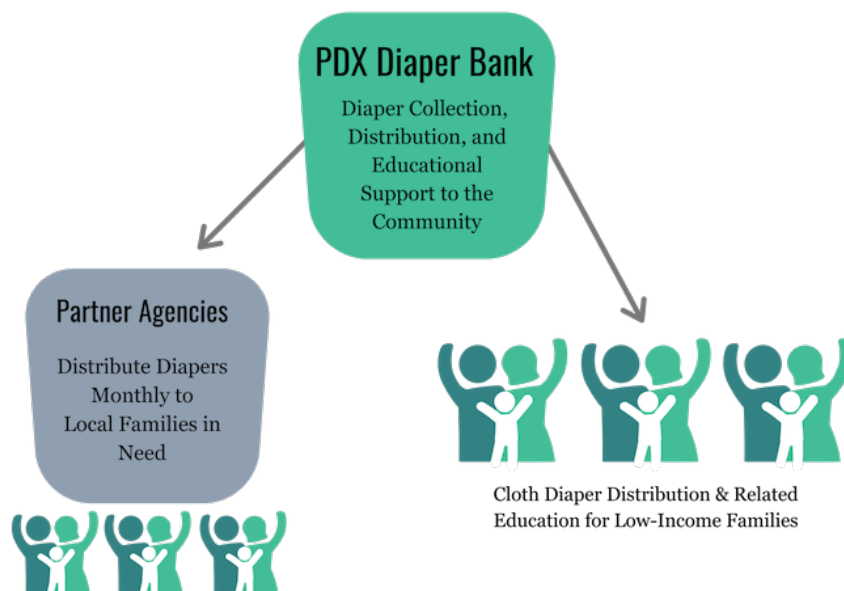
PDX Diaper Bank

Diaper Collection, Distribution, and Educational Support to the Community

Partner Agencies

Distribute Diapers Monthly to Local Families in Need

Cloth Diaper Distribution & Related Education for Low-Income Families